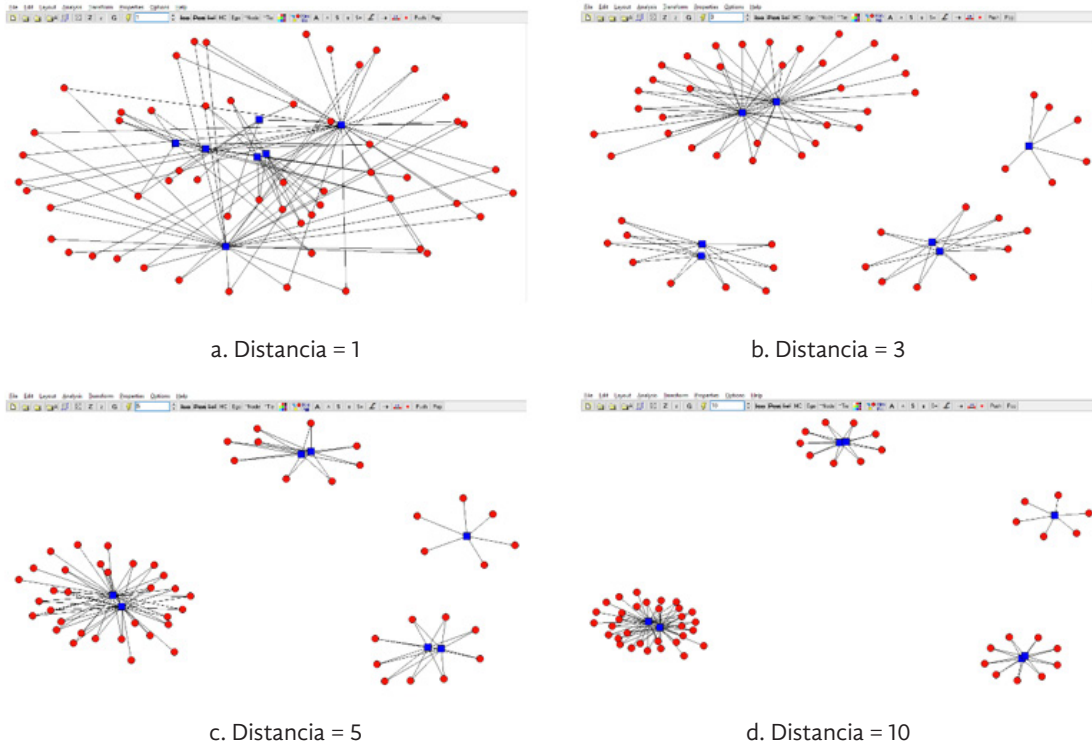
File Edit Layout Analysis Transform Properties Options Help

a. Distancia = 1

File Edit Layout Analysis Transform Properties Options Help

b. Distancia = 3

File Edit Layout Analysis Transform Properties Options Help

c. Distancia = 5

File Edit Layout Analysis Transform Properties Options Help

d. Distancia = 10